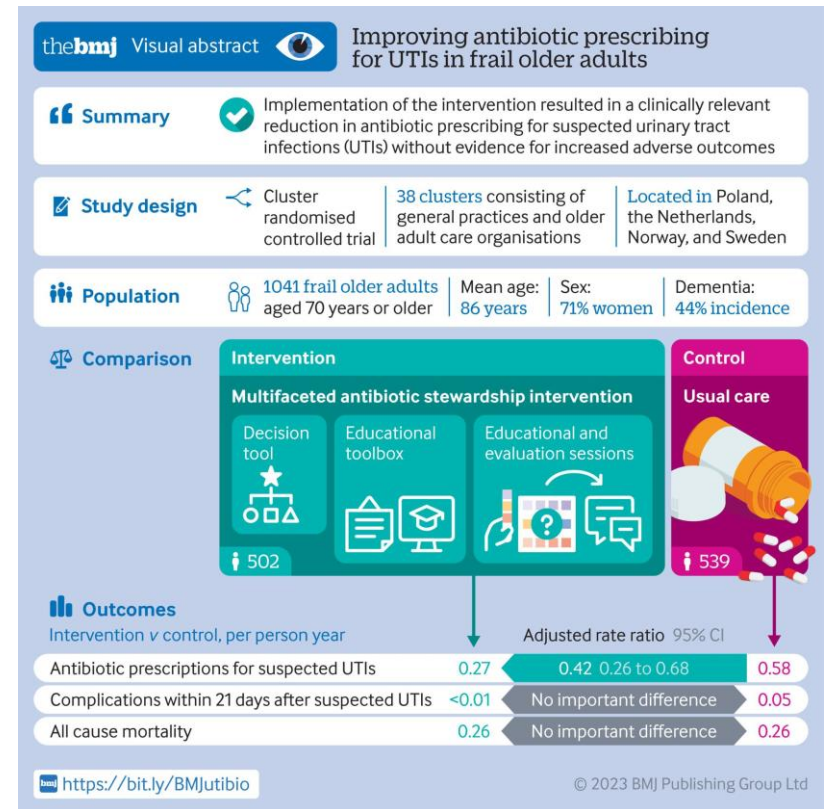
thebmj Visual abstract

Improving antibiotic prescribing for UTIs in frail older adults

Summary

Implementation of the intervention resulted in a clinically relevant reduction in antibiotic prescribing for suspected urinary tract infections (UTIs) without evidence for increased adverse outcomes

Study design

Cluster randomised controlled trial

38 clusters consisting of general practices and older adult care organisations

Located in Poland, the Netherlands, Norway, and Sweden

Population

1041 frail older adults aged 70 years or older

Mean age: 86 years

Sex: 71% women

Dementia: 44% incidence

Comparison

Intervention

Multifaceted antibiotic stewardship intervention

Decision tool

Educational toolbox

Educational and evaluation sessions

502

Control

Usual care

539

Outcomes

Intervention v control, per person year

Adjusted rate ratio 95% CI

| | Intervention | Adjusted rate ratio 95% CI | Control |
|---|---|---|---|
| Antibiotic prescriptions for suspected UTIs | 0.27 | 0.42 0.26 to 0.68 | 0.58 |
| Complications within 21 days after suspected UTIs | <0.01 | No important difference | 0.05 |
| All cause mortality | 0.26 | No important difference | 0.26 |

bmj https://bit.ly/BMJutibio

© 2023 BMJ Publishing Group Ltd